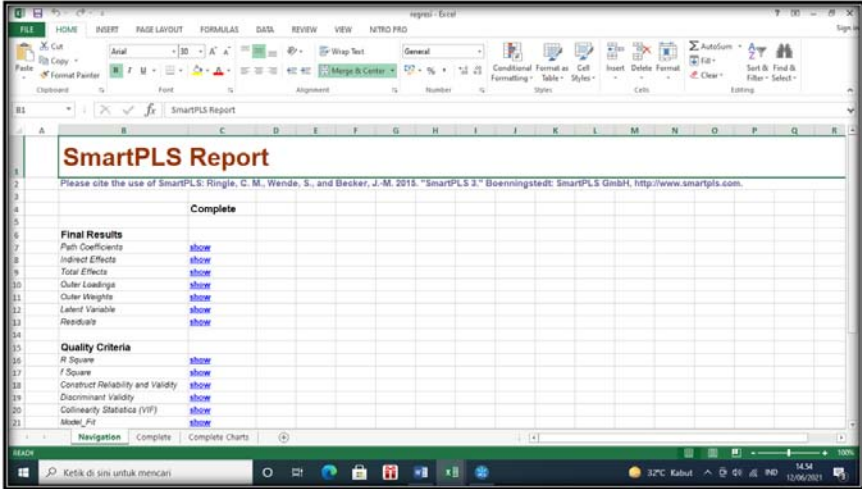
regresi - Excel

FILE HOME INSERT PAGE LAYOUT FORMULAS DATA REVIEW VIEW NITRO PRO

Sign in

Cut
Copy
Format Painter
Paste
Clipboard

Arial 10
Font

Wrap Text
Merge & Center
Alignment

General
Number

Conditional Formatting
Format as Table
Cell Styles
Styles

Insert Delete Format
Cells

AutoSum
Fill
Clear
Sort & Filter
Find & Select
Editing

B1 SmartPLS Report

SmartPLS Report

Please cite the use of SmartPLS: Ringle, C. M., Wende, S., and Becker, J.-M. 2015. "SmartPLS 3." Boenningstedt: SmartPLS GmbH, http://www.smartpls.com.

Complete

Final Results

| | |
|---|---|
| Path Coefficients | show |
| Indirect Effects | show |
| Total Effects | show |
| Outer Loadings | show |
| Outer Weights | show |
| Latent Variable | show |
| Residuals | show |

Quality Criteria

| | |
|---|---|
| R Square | show |
| f Square | show |
| Construct Reliability and Validity | show |
| Discriminant Validity | show |
| Collinearity Statistics (VIF) | show |
| Model_Fit | show |

Navigation Complete Complete Charts

READY

Ketik di sini untuk mencari

32°C Kabut IND 14:54 12/06/2021